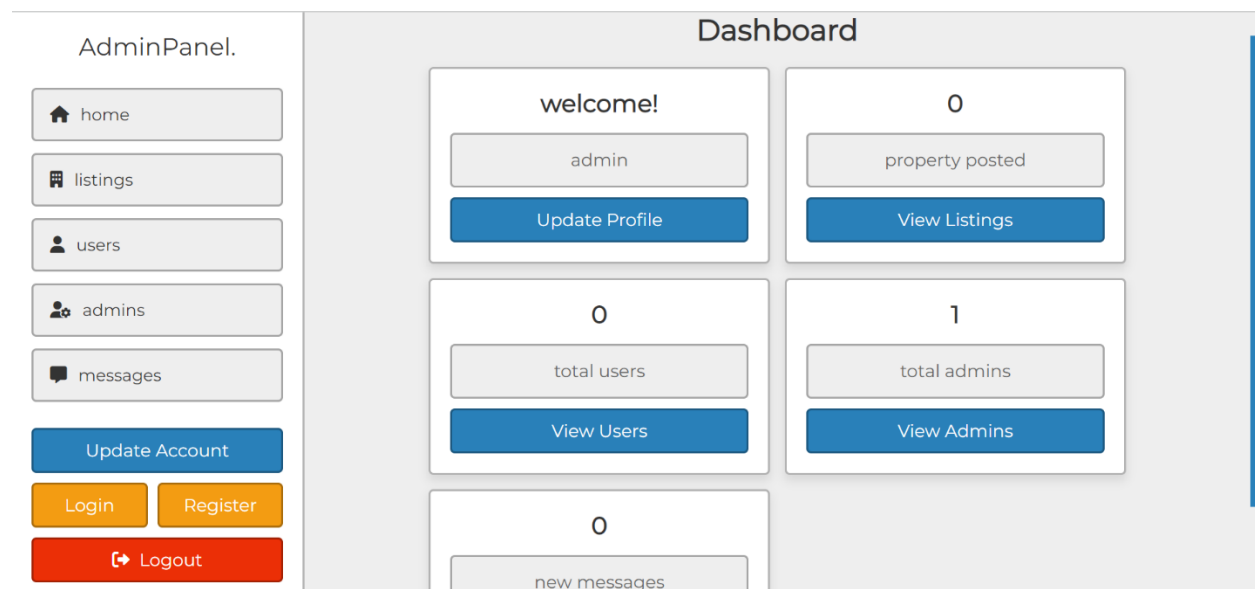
AdminPanel.

home

listings

users

admins

messages

Update Account

Login

Register

Logout

Dashboard

welcome!

admin

Update Profile

0

property posted

View Listings

0

total users

View Users

1

total admins

View Admins

0

new messages